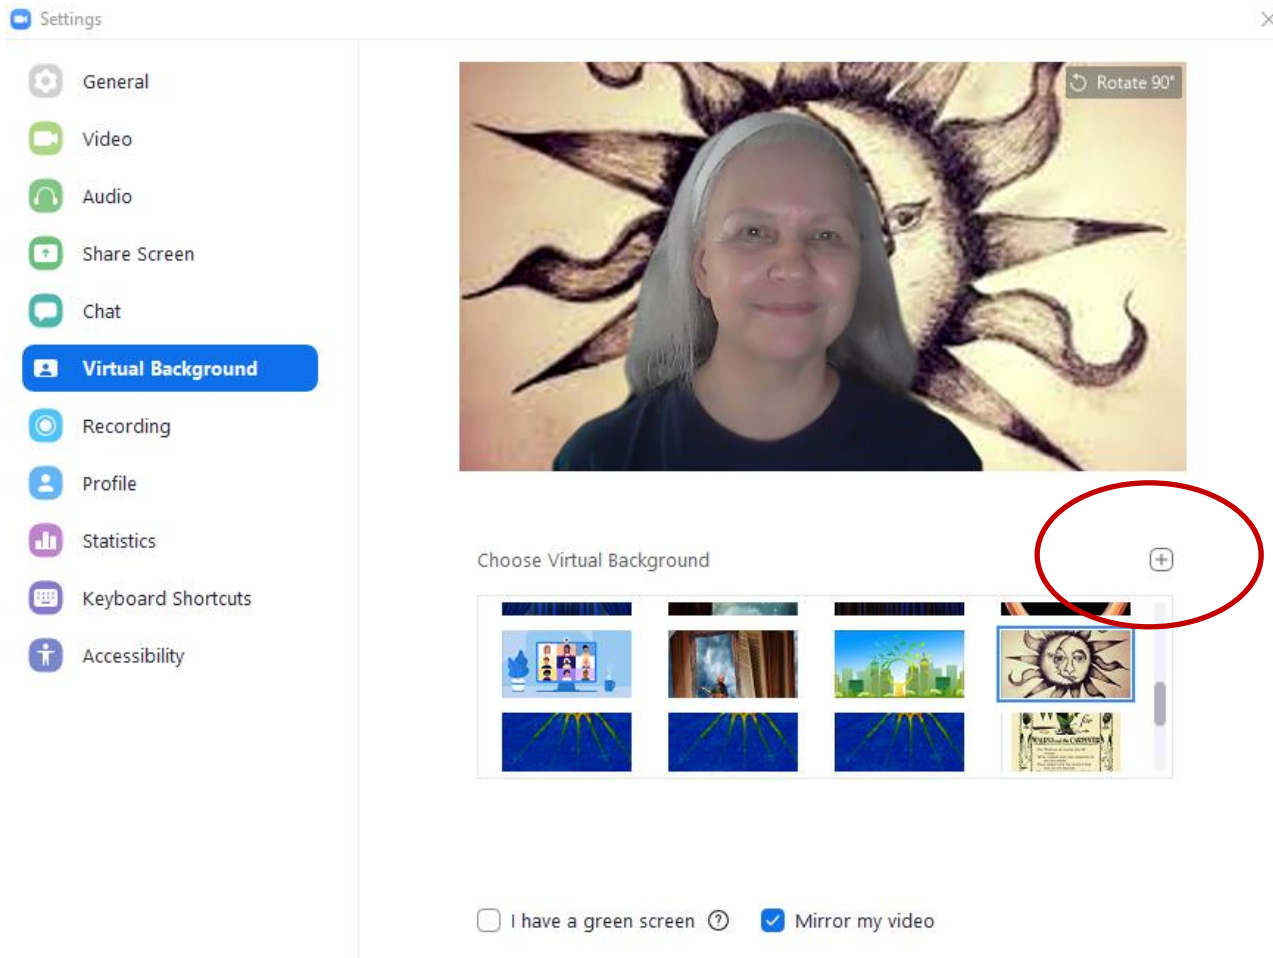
Settings

General
Video
Audio
Share Screen
Chat
Virtual Background
Recording
Profile
Statistics
Keyboard Shortcuts
Accessibility

Rotate 90°

Choose Virtual Background

I have a green screen

Mirror my video